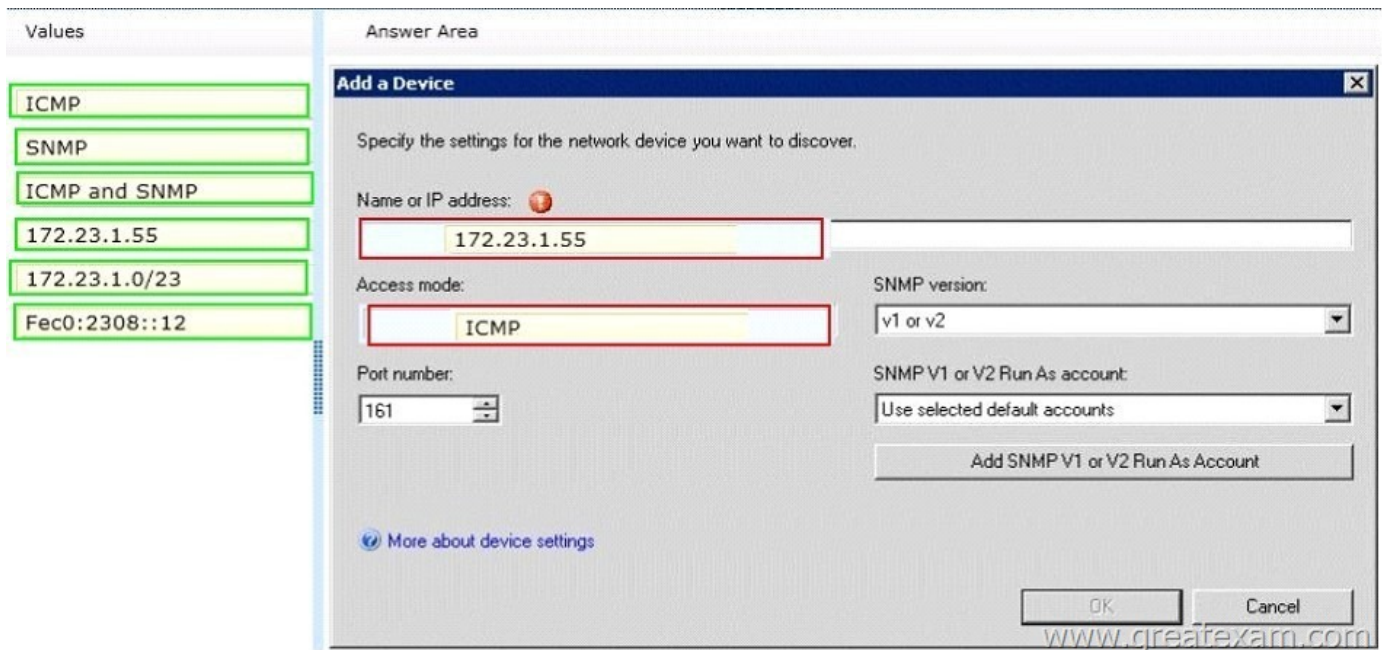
Values

ICMP

SNMP

ICMP and SNMP

172.23.1.55

172.23.1.0/23

Fec0:2308::12

Answer Area

Add a Device

Specify the settings for the network device you want to discover.

Name or IP address:

172.23.1.55

Access mode:

ICMP

SNMP version:

v1 or v2

Port number:

161

SNMP V1 or V2 Run As account:

Use selected default accounts

Add SNMP V1 or V2 Run As Account

More about device settings

OK

Cancel

www.greatexam.com